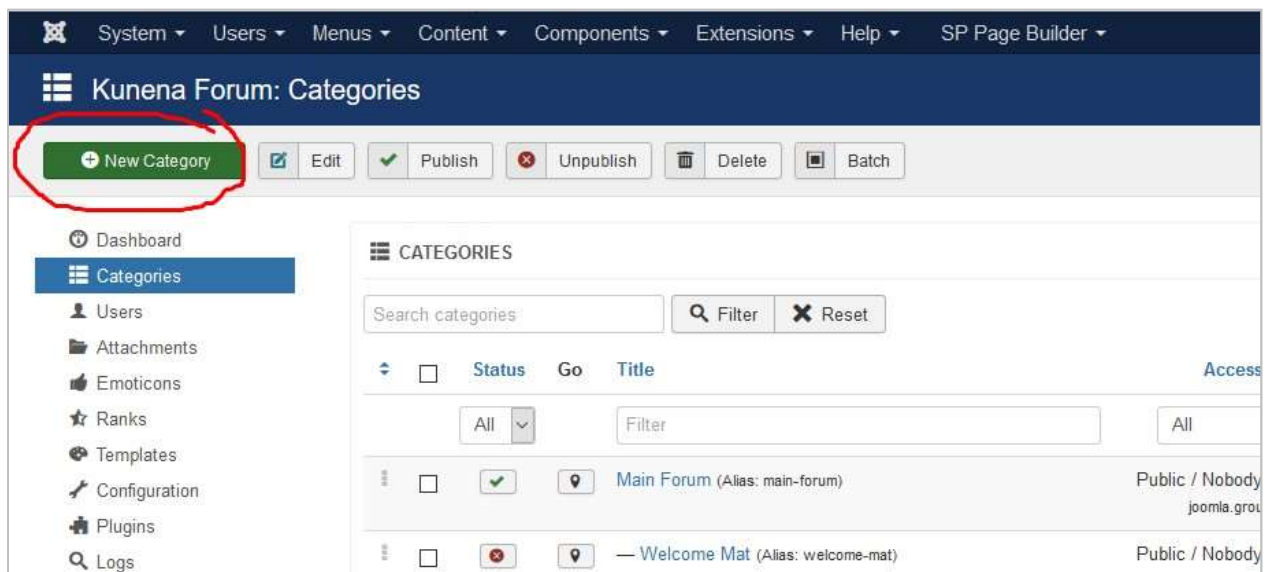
System ▾ Users ▾ Menus ▾ Content ▾ Components ▾ Extensions ▾ Help ▾ SP Page Builder ▾

Kunena Forum: Categories

New Category | Edit | Publish | Unpublish | Delete | Batch

Dashboard
Categories
Users
Attachments
Emoticons
Ranks
Templates
Configuration
Plugins
Logs

CATEGORIES

Search categories | Filter | Reset

| | | Status | Go | Title | Access |
|---|---|---|---|---|---|
| | | All | | Filter | All |
| | | | | Main Forum (Alias: main-forum) | Public / Nobody joomla.grou |
| | | | | — Welcome Mat (Alias: welcome-mat) | Public / Nobody |